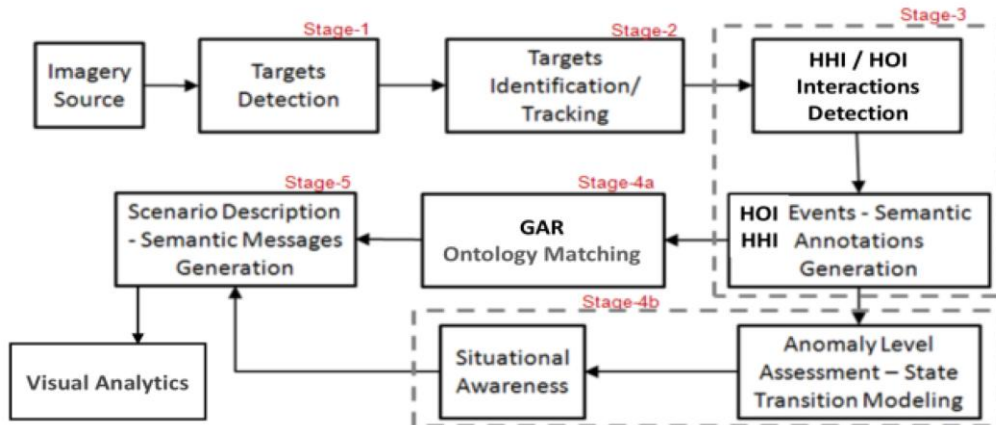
Imagery Source

Stage-1

Targets Detection

Stage-2

Targets Identification/ Tracking

Stage-3

HHI / HOI Interactions Detection

HOI HHI Events - Semantic Annotations Generation

Stage-4a

GAR Ontology Matching

Stage-5

Scenario Description - Semantic Messages Generation

Visual Analytics

Stage-4b

Situational Awareness

Anomaly Level Assessment – State Transition Modeling